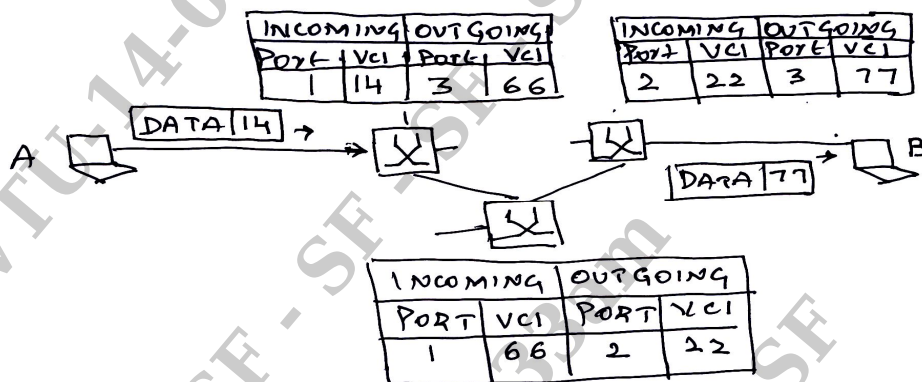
| INCOMING | | OUTGOING | |
|---|---|---|---|
| Port | VCI | Port | VCI |
| 1 | 14 | 3 | 66 |

| INCOMING | | OUTGOING | |
|---|---|---|---|
| Port | VCI | Port | VCI |
| 2 | 22 | 3 | 77 |

DATA | 14

A

1

B

DATA | 77

| INCOMING | | OUTGOING | |
|---|---|---|---|
| PORT | VCI | PORT | VCI |
| 1 | 66 | 2 | 22 |